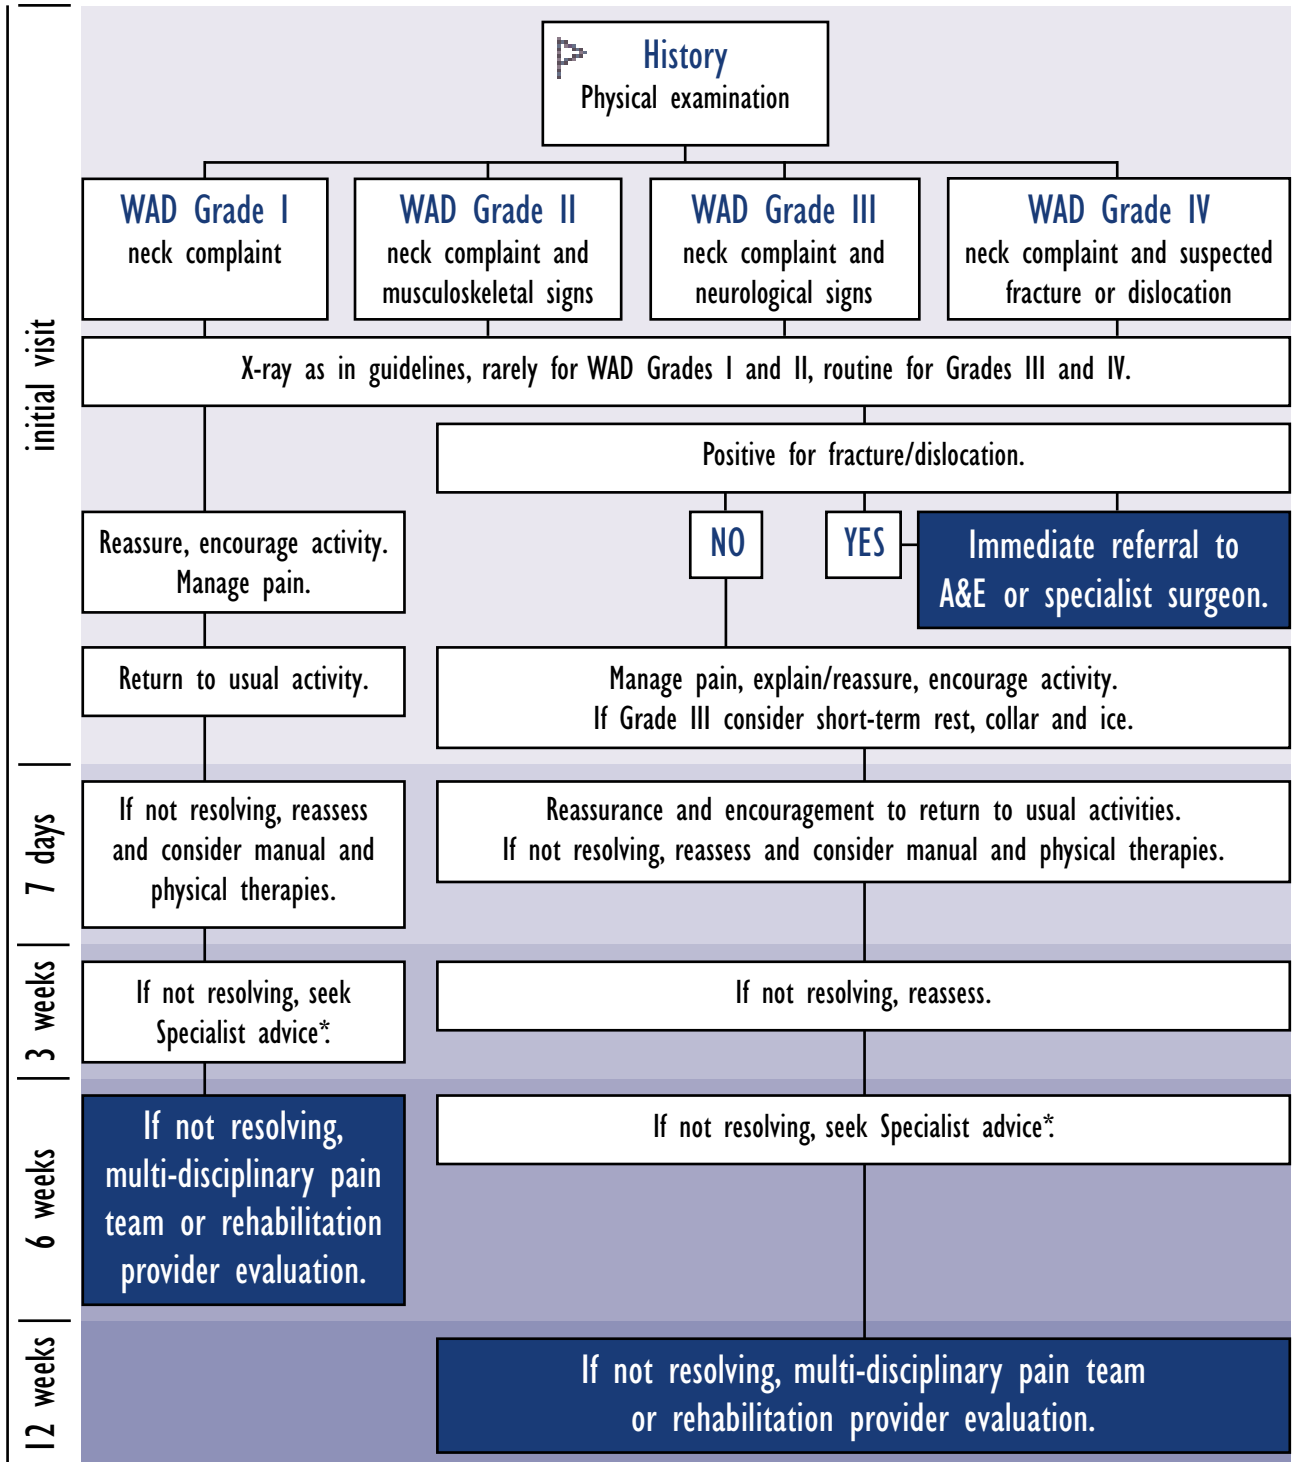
initial visit

History
Physical examination

WAD Grade I
neck complaint

WAD Grade II
neck complaint and musculoskeletal signs

WAD Grade III
neck complaint and neurological signs

WAD Grade IV
neck complaint and suspected fracture or dislocation

X-ray as in guidelines, rarely for WAD Grades I and II, routine for Grades III and IV.

Positive for fracture/dislocation.

Reassure, encourage activity. Manage pain.

NO

YES

Immediate referral to A&E or specialist surgeon.

Return to usual activity.

Manage pain, explain/reassure, encourage activity.
If Grade III consider short-term rest, collar and ice.

7 days

If not resolving, reassess and consider manual and physical therapies.

Reassurance and encouragement to return to usual activities.
If not resolving, reassess and consider manual and physical therapies.

3 weeks

If not resolving, seek Specialist advice*.

If not resolving, reassess.

6 weeks

If not resolving, multi-disciplinary pain team or rehabilitation provider evaluation.

If not resolving, seek Specialist advice*.

12 weeks

If not resolving, multi-disciplinary pain team or rehabilitation provider evaluation.